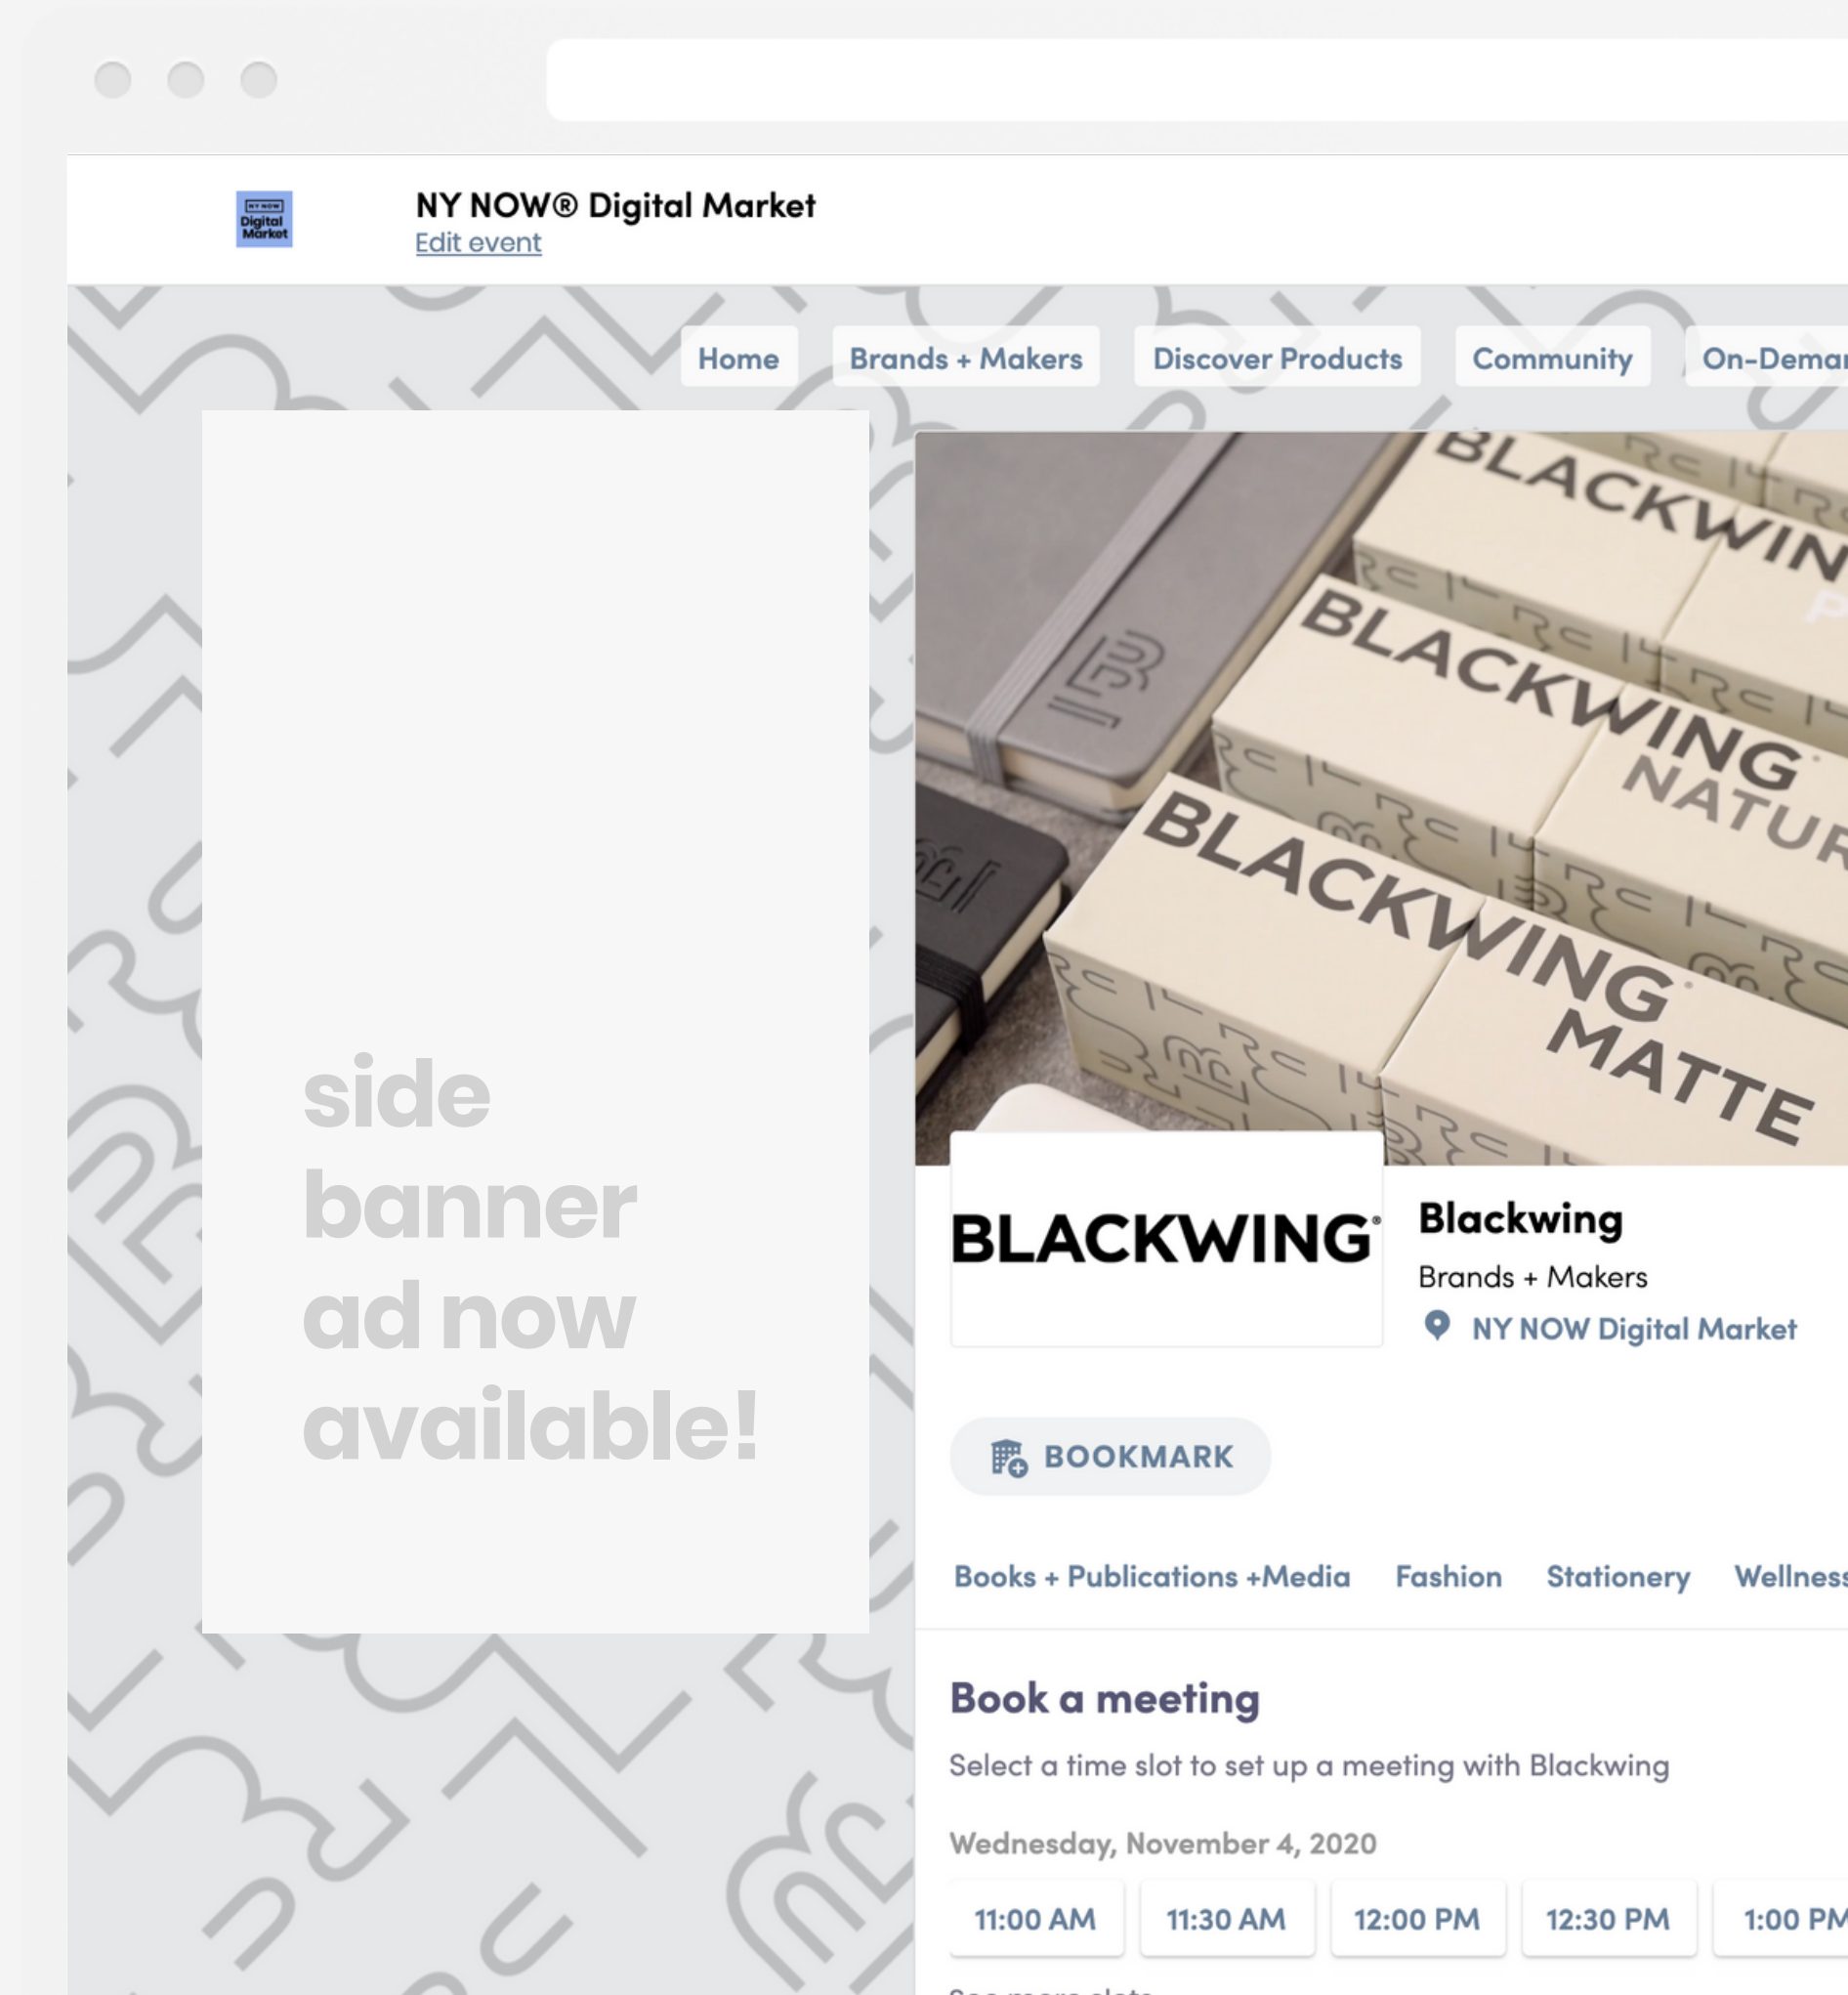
NY NOW Digital Market

NY NOW® Digital Market
Edit event

Home | Brands + Makers | Discover Products | Community | On-Dema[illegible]

side banner ad now available!

BLACKWIN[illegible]

BLACKWING NATUR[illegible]

BLACKWING MATTE

BLACKWING

Blackwing
Brands + Makers
NY NOW Digital Market

BOOKMARK

Books + Publications +Media   Fashion   Stationery   Wellnes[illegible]

Book a meeting

Select a time slot to set up a meeting with Blackwing

Wednesday, November 4, 2020

11:00 AM | 11:30 AM | 12:00 PM | 12:30 PM | 1:00 PM

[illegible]